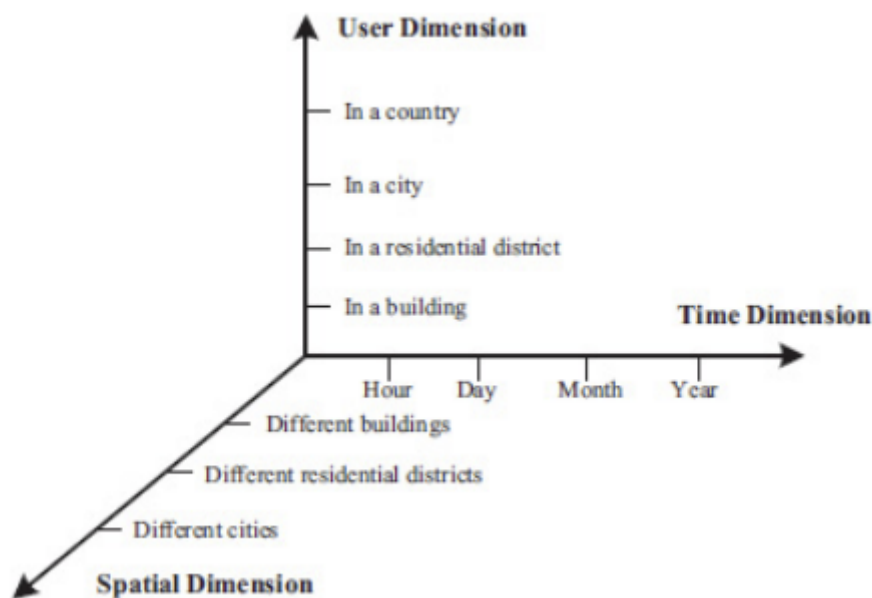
User Dimension

In a country

In a city

In a residential district

In a building

Time Dimension

Hour

Day

Month

Year

Different buildings

Different residential districts

Different cities

Spatial Dimension